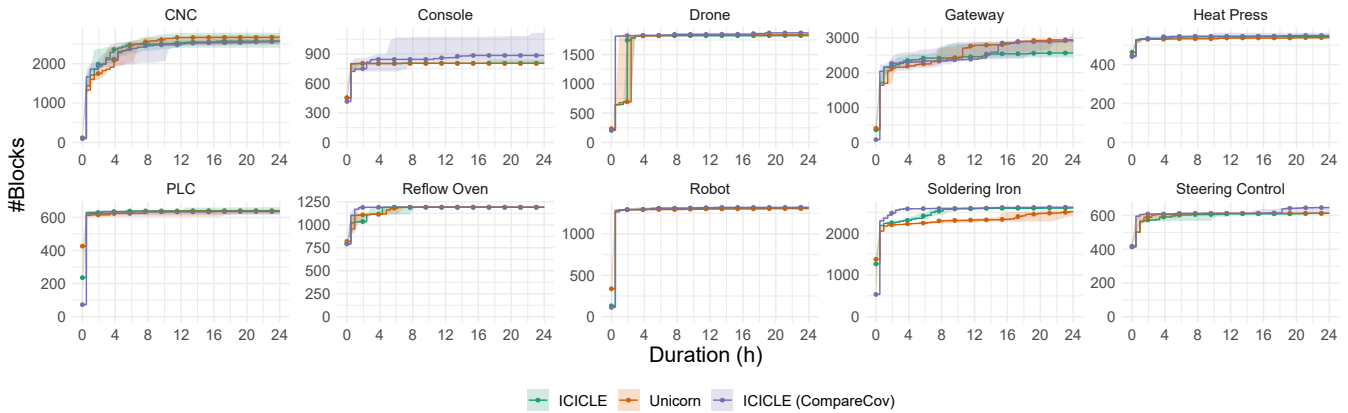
#Blocks

CNC
2000
1000
0
0 4 8 12 16 20 24

Console
900
600
300
0
0 4 8 12 16 20 24

Drone
1500
1000
500
0
0 4 8 12 16 20 24

Gateway
3000
2000
1000
0
0 4 8 12 16 20 24

Heat Press
400
200
0
0 4 8 12 16 20 24

PLC
600
400
200
0
0 4 8 12 16 20 24

Reflow Oven
1250
1000
750
500
250
0
0 4 8 12 16 20 24

Robot
1000
500
0
0 4 8 12 16 20 24

Soldering Iron
2000
1000
0
0 4 8 12 16 20 24

Steering Control
600
400
200
0
0 4 8 12 16 20 24

Duration (h)

ICICLE Unicorn ICICLE (CompareCov)